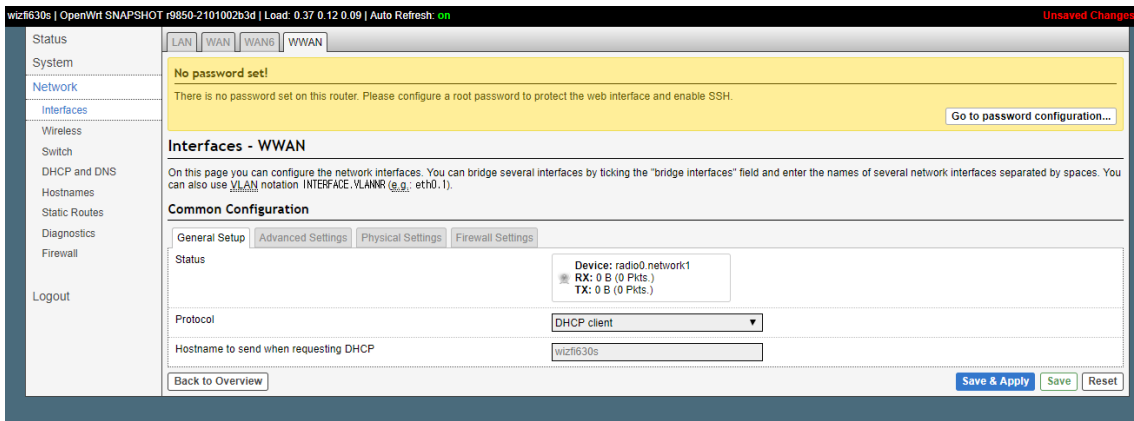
wizfi630s | OpenWrt SNAPSHOT r9850-2101002b3d | Load: 0.37 0.12 0.09 | Auto Refresh: on

Unsaved Changes

Status
System
Network
Interfaces
Wireless
Switch
DHCP and DNS
Hostnames
Static Routes
Diagnostics
Firewall

Logout

LAN WAN WAN6 WWAN

No password set!

There is no password set on this router. Please configure a root password to protect the web interface and enable SSH.

Go to password configuration...

Interfaces - WWAN

On this page you can configure the network interfaces. You can bridge several interfaces by ticking the "bridge interfaces" field and enter the names of several network interfaces separated by spaces. You can also use VLAN notation INTERFACE.VLANNR (e.g.: eth0.1).

Common Configuration

General Setup Advanced Settings Physical Settings Firewall Settings

| | |
|---|---|
| Status | Device: radio0.network1<br>RX: 0 B (0 Pkts.)<br>TX: 0 B (0 Pkts.) |
| Protocol | DHCP client |
| Hostname to send when requesting DHCP | wizfi630s |

Back to Overview

Save & Apply Save Reset